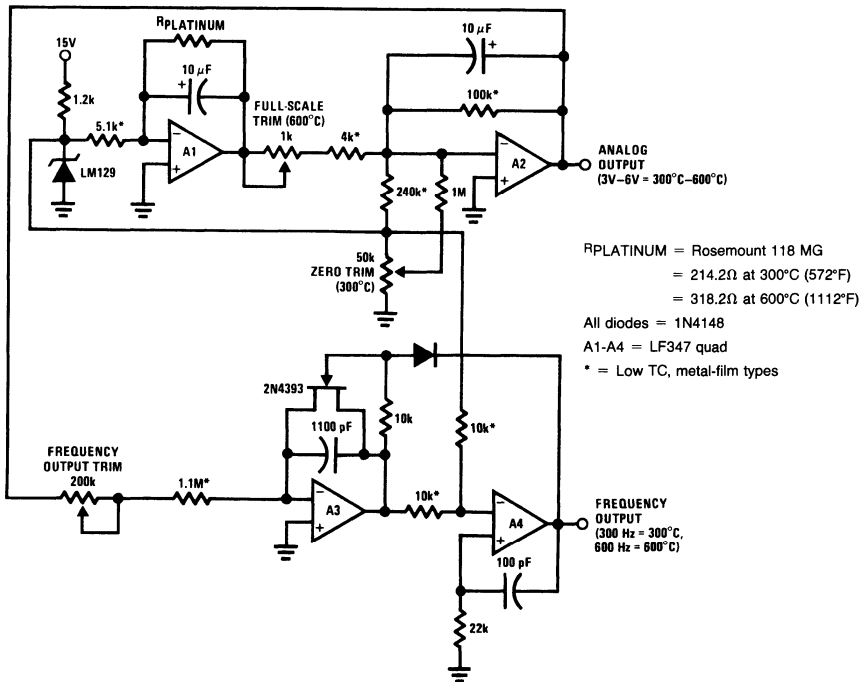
RPLATINUM

15V

1.2k

10 $\mu$F

FULL-SCALE TRIM (600°C)

5.1k*

A1

1k

4k*

10 $\mu$F

100k*

A2

ANALOG OUTPUT (3V–6V = 300°C–600°C)

LM129

240k*

1M

50k

ZERO TRIM (300°C)

RPLATINUM = Rosemount 118 MG

= 214.2Ω at 300°C (572°F)

= 318.2Ω at 600°C (1112°F)

All diodes = 1N4148

A1-A4 = LF347 quad

* = Low TC, metal-film types

2N4393

1100 pF

10k

10k*

FREQUENCY OUTPUT TRIM

200k

1.1M*

A3

10k*

A4

FREQUENCY OUTPUT (300 Hz = 300°C, 600 Hz = 600°C)

100 pF

22k